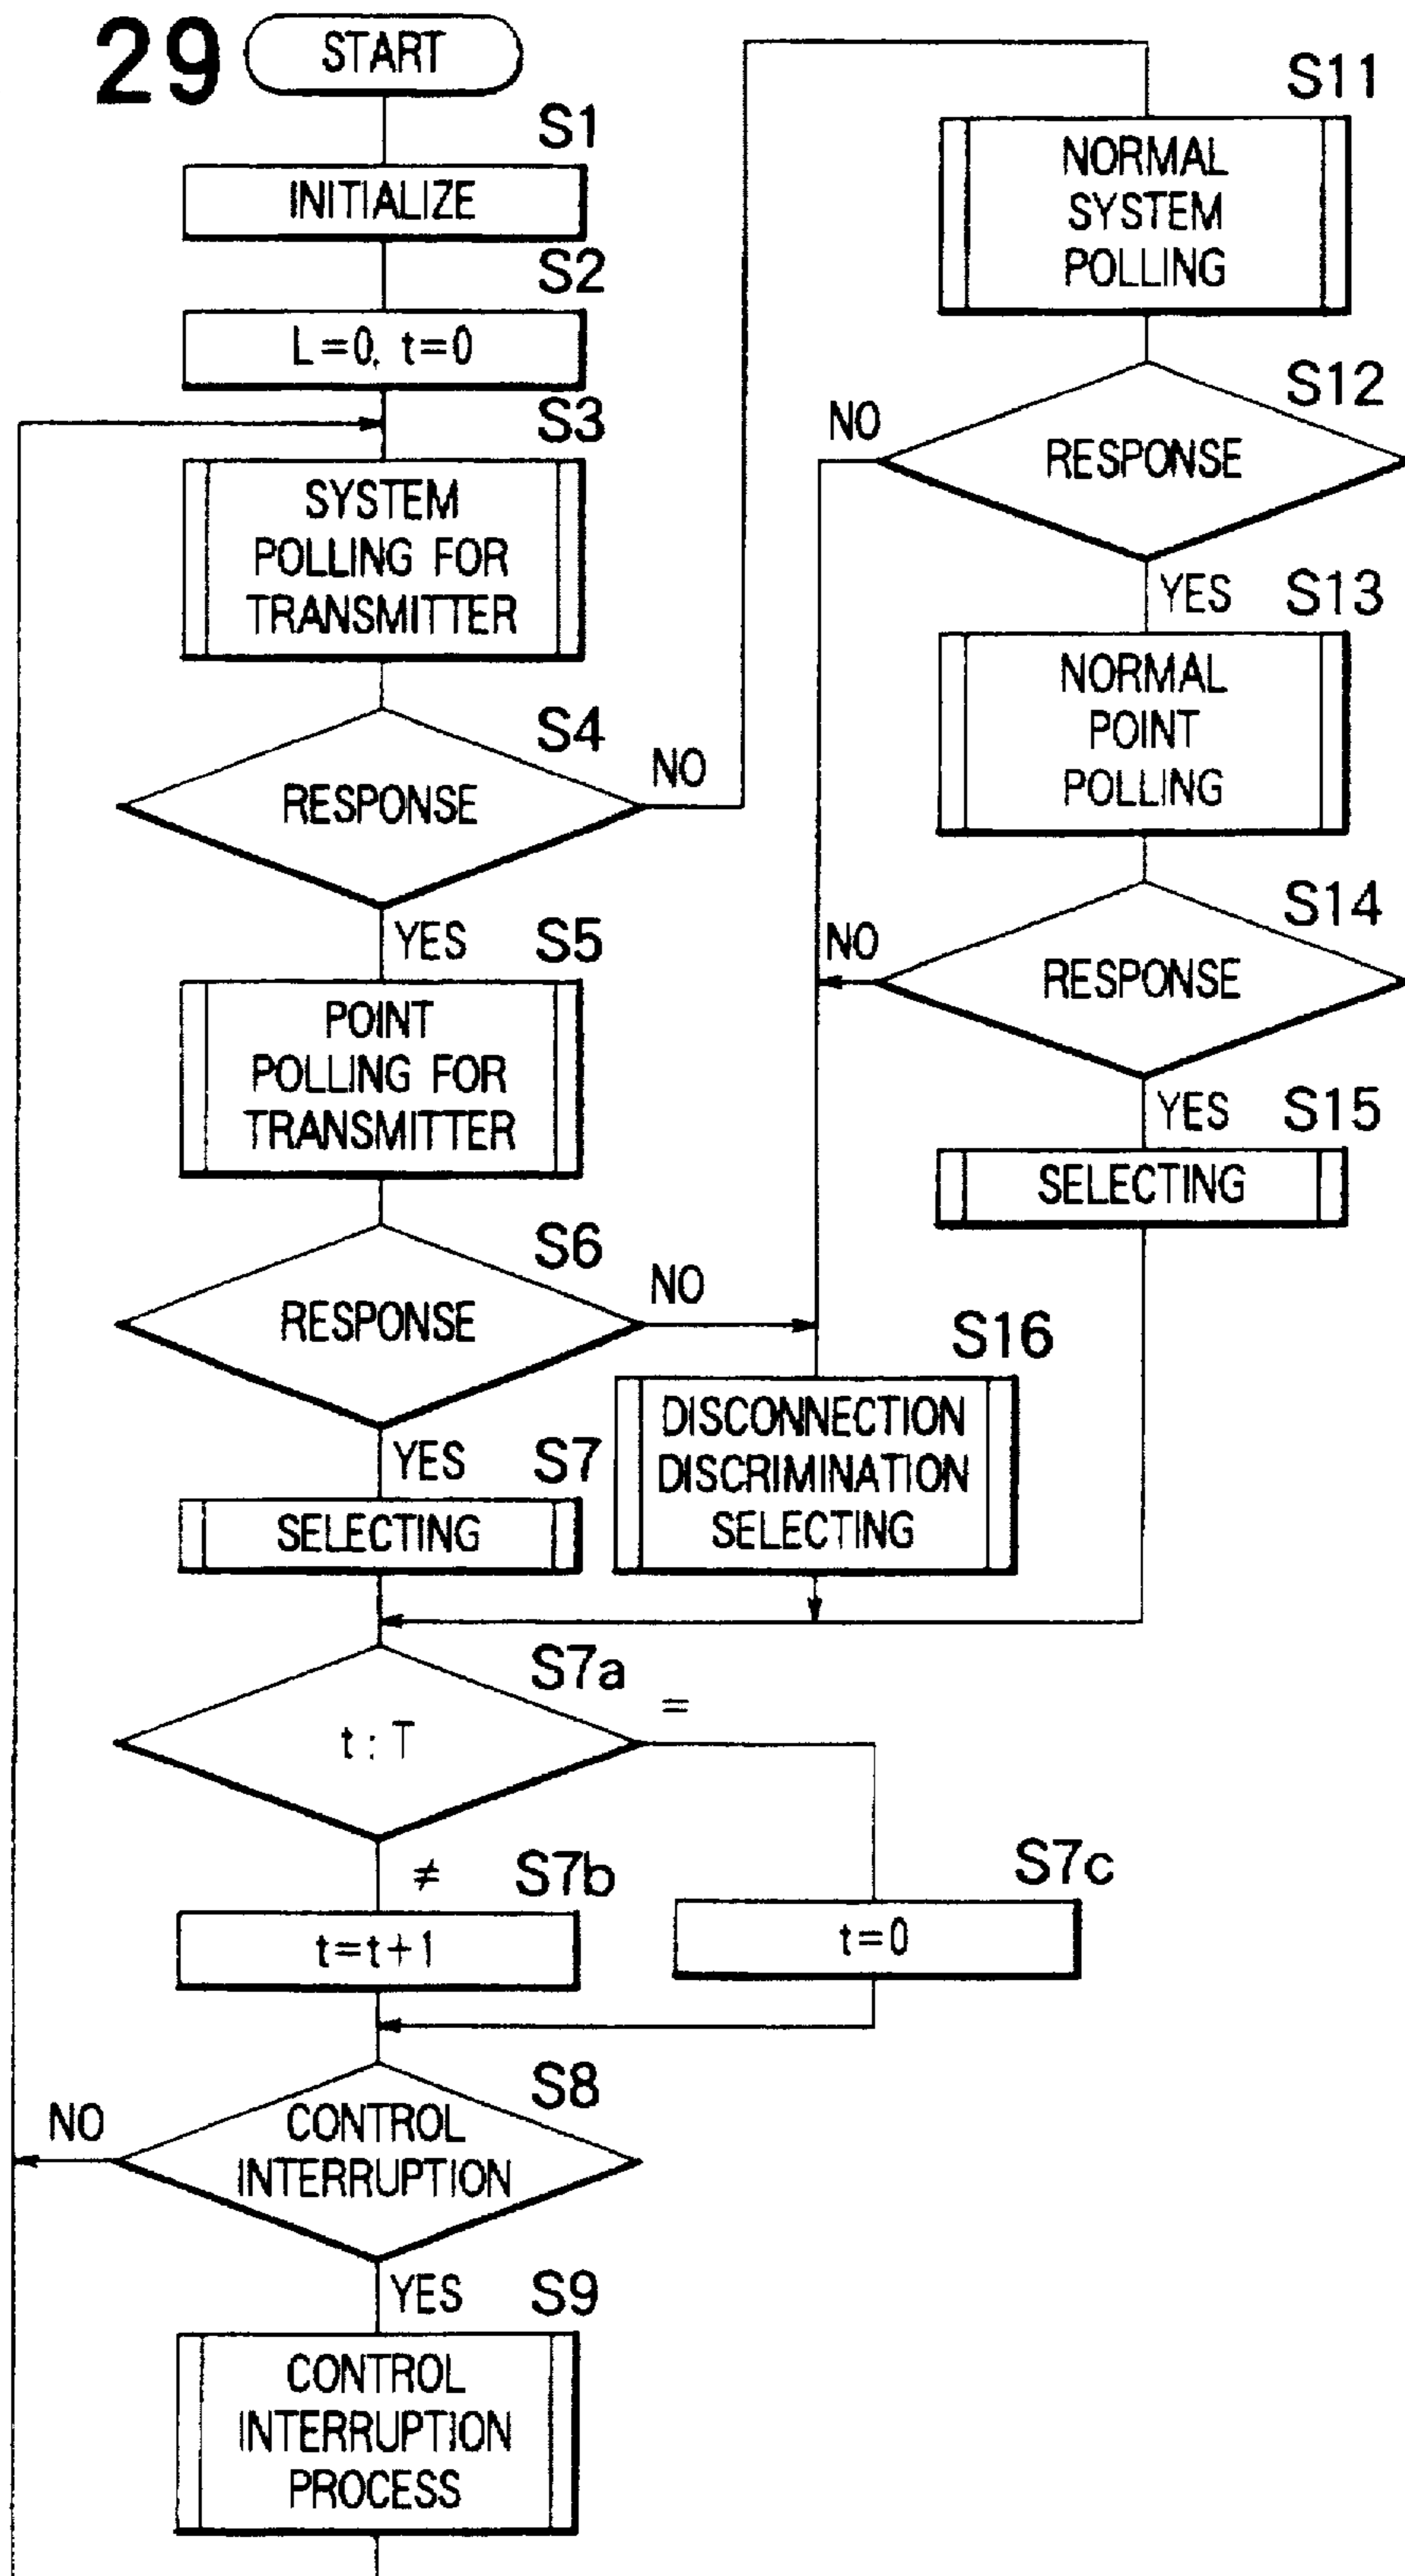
29

START

S1
INITIALIZE

S2
L=0, t=0

S3
SYSTEM POLLING FOR TRANSMITTER

S4
RESPONSE
NO
YES

S5
POINT POLLING FOR TRANSMITTER

S6
RESPONSE
NO
YES

S7
SELECTING

S11
NORMAL SYSTEM POLLING

S12
RESPONSE
NO
YES

S13
NORMAL POINT POLLING

S14
RESPONSE
NO
YES

S15
SELECTING

S16
DISCONNECTION DISCRIMINATION SELECTING

S7a
t : T
=
≠

S7b
t=t+1

S7c
t=0

S8
CONTROL INTERRUPTION
NO
YES

S9
CONTROL INTERRUPTION PROCESS